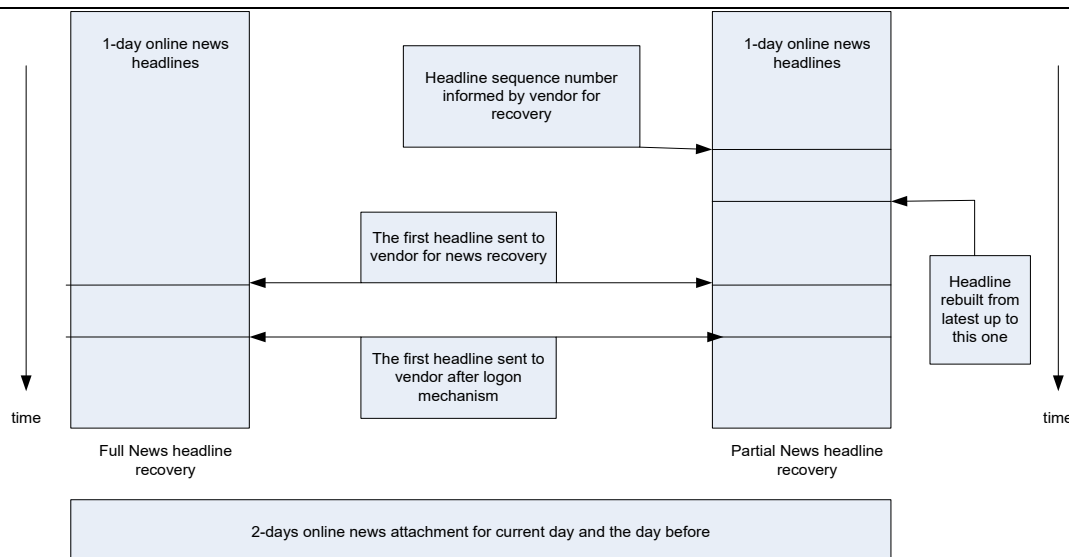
1-day online news headlines

Headline sequence number informed by vendor for recovery

1-day online news headlines

The first headline sent to vendor for news recovery

Headline rebuilt from latest up to this one

The first headline sent to vendor after logon mechanism

time

time

Full News headline recovery

Partial News headline recovery

2-days online news attachment for current day and the day before